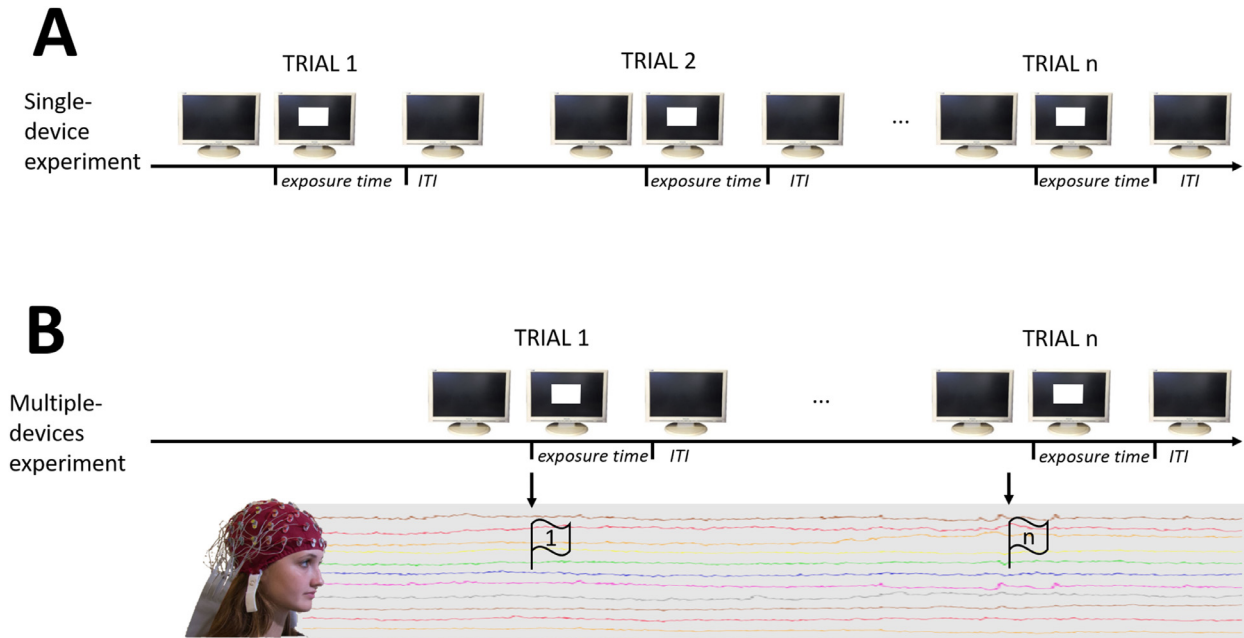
A

TRIAL 1

TRIAL 2

TRIAL n

Single-device experiment

...

exposure time ITI

exposure time ITI

exposure time ITI

B

TRIAL 1

TRIAL n

Multiple-devices experiment

...

exposure time ITI

exposure time ITI

1

n